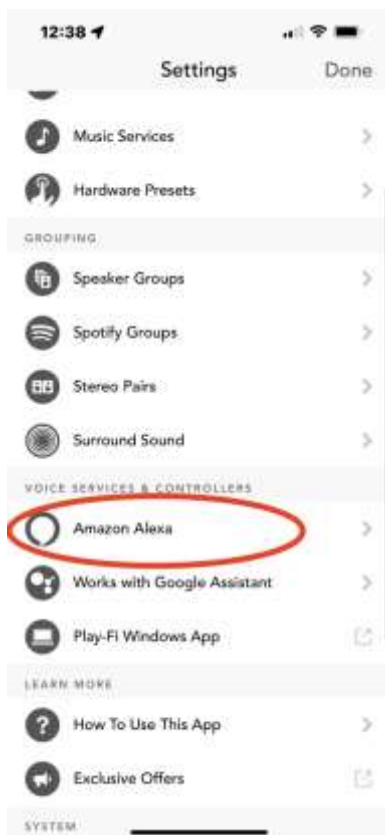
12:38

Settings

Done

Music Services

Hardware Presets

GROUPING

Speaker Groups

Spotify Groups

Stereo Pairs

Surround Sound

VOICE SERVICES & CONTROLLERS

Amazon Alexa

Works with Google Assistant

Play-Fi Windows App

LEARN MORE

How To Use This App

Exclusive Offers

SYSTEM